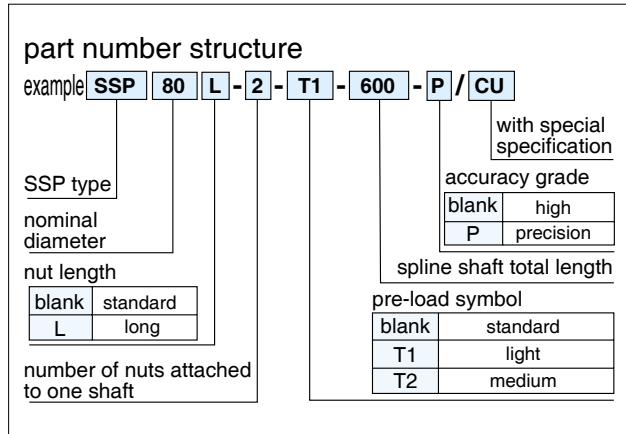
part number structure

example SSP 80 L - 2 - T1 - 600 - P / CU

with special specification

SSP type

nominal diameter

accuracy grade

| blank | high |
|---|---|
| P | precision |

nut length

| blank | standard |
|---|---|
| L | long |

spline shaft total length

pre-load symbol

| blank | standard |
|---|---|
| T1 | light |
| T2 | medium |

number of nuts attached to one shaft